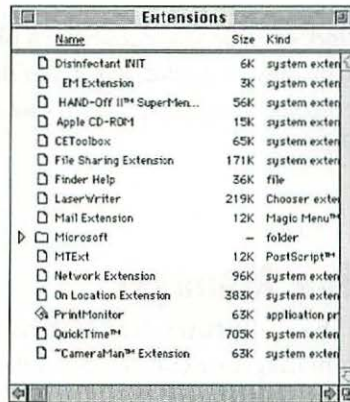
Extensions

| Name | Size | Kind |
|---|---|---|
| Disinfectant INIT | 6K | system exten |
| EM Extension | 3K | system exten |
| HAND-Off II™ SuperMen... | 56K | system exten |
| Apple CD-ROM | 15K | system exten |
| CEToolbox | 65K | system exten |
| File Sharing Extension | 171K | system exten |
| Finder Help | 36K | file |
| LaserWriter | 219K | Chooser exte |
| Mail Extension | 12K | Magic Menu™ |
| Microsoft | – | folder |
| MTExt | 12K | PostScript™ |
| Network Extension | 96K | system exten |
| On Location Extension | 383K | system exten |
| PrintMonitor | 63K | application pr |
| QuickTime™ | 705K | system exten |
| "CameraMan"™ Extension | 63K | system exten |